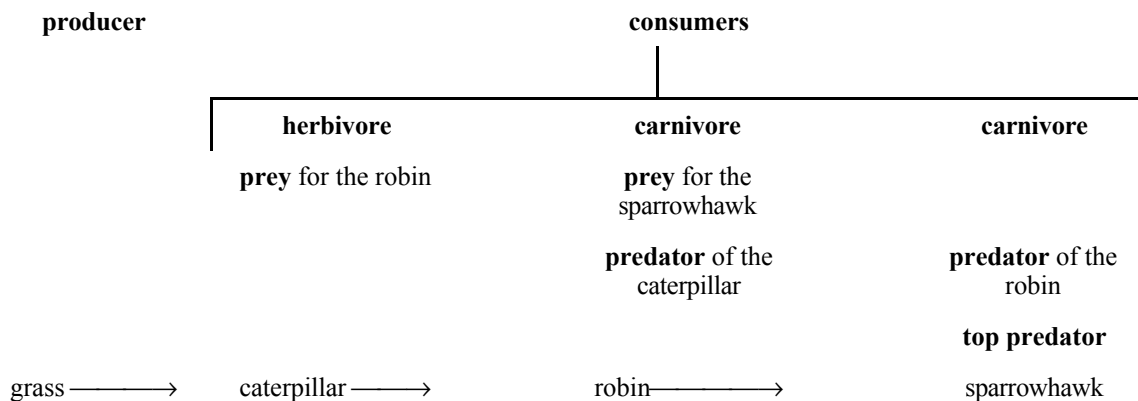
producer

consumers

herbivore

carnivore

carnivore

prey for the robin

prey for the sparrowhawk

predator of the caterpillar

predator of the robin

top predator

grass ⟶ caterpillar ⟶ robin ⟶ sparrowhawk